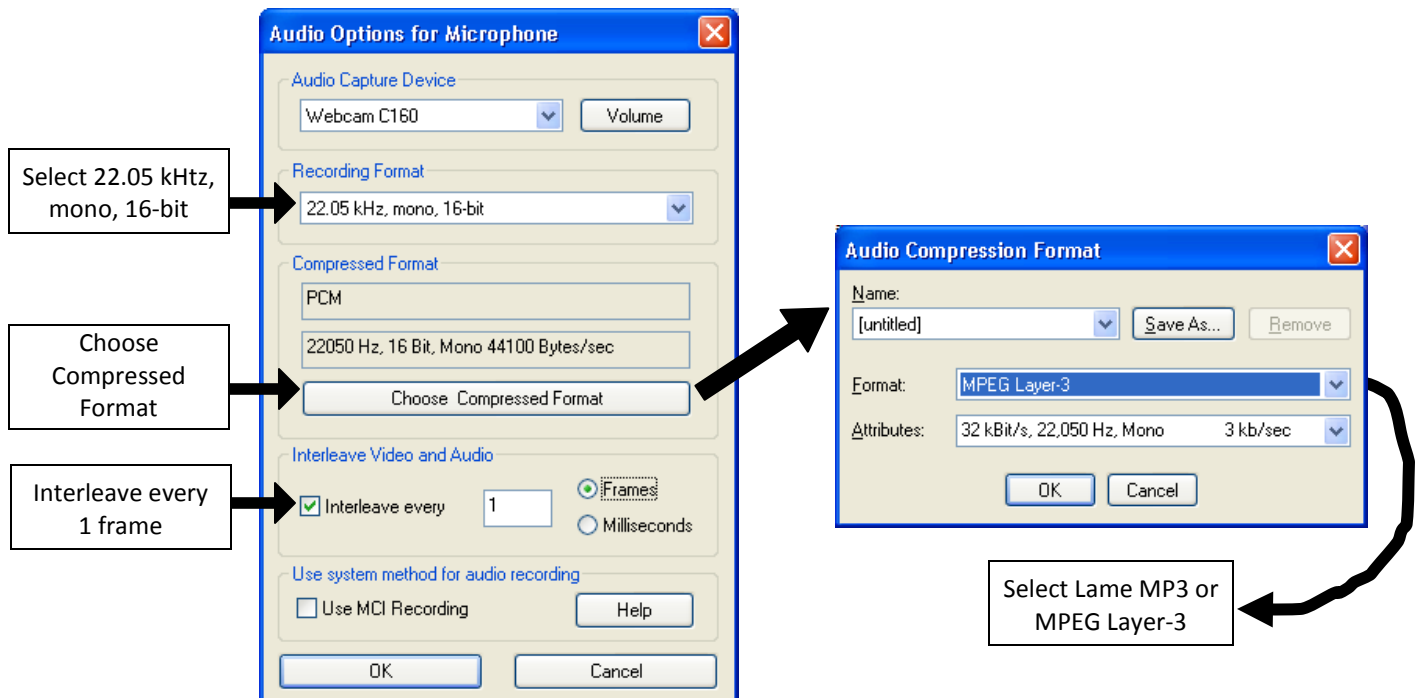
Audio Options for Microphone

Audio Capture Device

Webcam C160

Volume

Select 22.05 kHtz, mono, 16-bit

Recording Format

22.05 kHz, mono, 16-bit

Compressed Format

PCM

22050 Hz, 16 Bit, Mono 44100 Bytes/sec

Choose Compressed Format

Choose Compressed Format

Interleave Video and Audio

Interleave every 1 frame

Interleave every

1

Frames

Milliseconds

Use system method for audio recording

Use MCI Recording

Help

OK

Cancel

Audio Compression Format

Name:

[untitled]

Save As...

Remove

Format:

MPEG Layer-3

Attributes:

32 kBit/s, 22,050 Hz, Mono 3 kb/sec

OK

Cancel

Select Lame MP3 or MPEG Layer-3